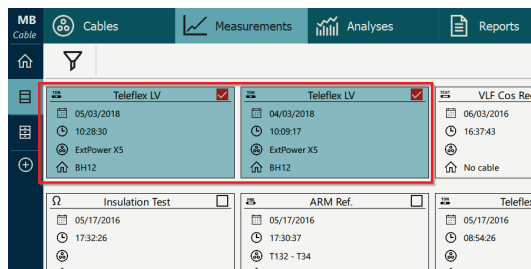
MB Cable

Cables

Measurements

Analyses

Reports

TDR Teleflex LV

05/03/2018

10:28:30

ExtPower X5

BH12

TDR Teleflex LV

04/03/2018

10:09:17

ExtPower X5

BH12

TEST VLF Cos Re

06/03/2016

16:37:43

No cable

Ω Insulation Test

05/17/2016

17:32:26

ARM Ref.

05/17/2016

17:30:37

T132 - T34

Telefle

05/17/2016

08:54:26